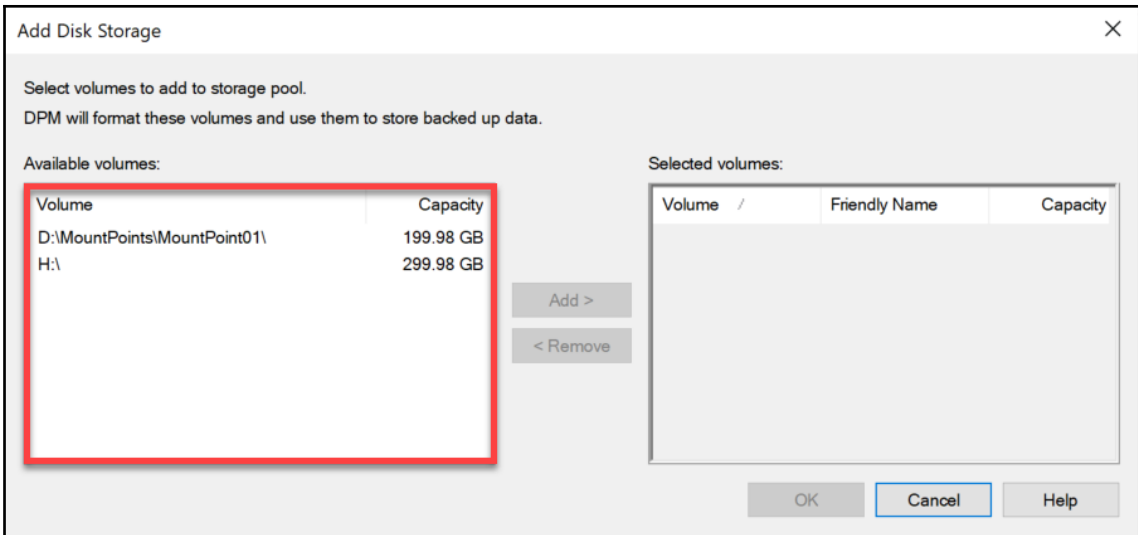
Add Disk Storage

×

Select volumes to add to storage pool.

DPM will format these volumes and use them to store backed up data.

Available volumes:

| Volume | Capacity |
|---|---|
| D:\MountPoints\MountPoint01\ | 199.98 GB |
| H:\ | 299.98 GB |

Add >

< Remove

Selected volumes:

| Volume / | Friendly Name | Capacity |
|---|---|---|

OK

Cancel

Help